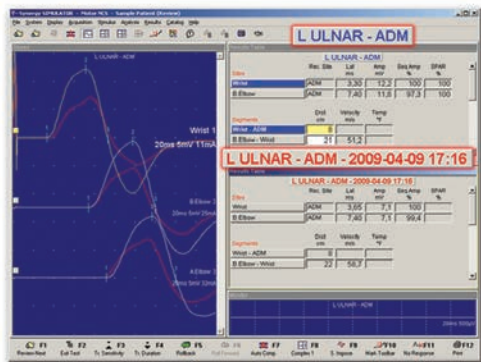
L ULNAR - ADM

L ULNAR - ADM

| | Rec. Site | Lat ms | Amp mV | Seg Amp % | SPAR % |
|---|---|---|---|---|---|
| Sites | | | | | |
| Wrist | ADM | 3,30 | 12,2 | 100 | 100 |
| B.Elbow | ADM | 7,40 | 11,6 | 97,3 | 100 |

| Segments | Dist cm | Velocity m/s | Temp °F |
|---|---|---|---|
| Wrist - ADM | 8 | | |
| B.Elbow - Wrist | 21 | 51,2 | |

L ULNAR - ADM - 2009-04-09 17:16

L ULNAR - ADM - 2009-04-09 17:16

| | Rec. Site | Lat ms | Amp mV | Seg Amp % | SPAR % |
|---|---|---|---|---|---|
| Sites | | | | | |
| Wrist | ADM | 3,65 | 7,1 | 100 | 100 |
| B.Elbow | ADM | 7,40 | 7,1 | 99,4 | |

| Segments | Dist cm | Velocity m/s | Temp °F |
|---|---|---|---|
| Wrist - ADM | 8 | | |
| B.Elbow - Wrist | 22 | 58,7 | |

Wrist 1

20ms 5mV 11mA

B.Elbow

A.Elbow

F1 Review Next F2 Exit Test F3 Tr. Sensitivity F4 Tr. Duration F5 Rollback F7 Auto Comp F8 Complex 1 F9 S. Impose F10 Mark Toolbar F11 No Response F12 Print